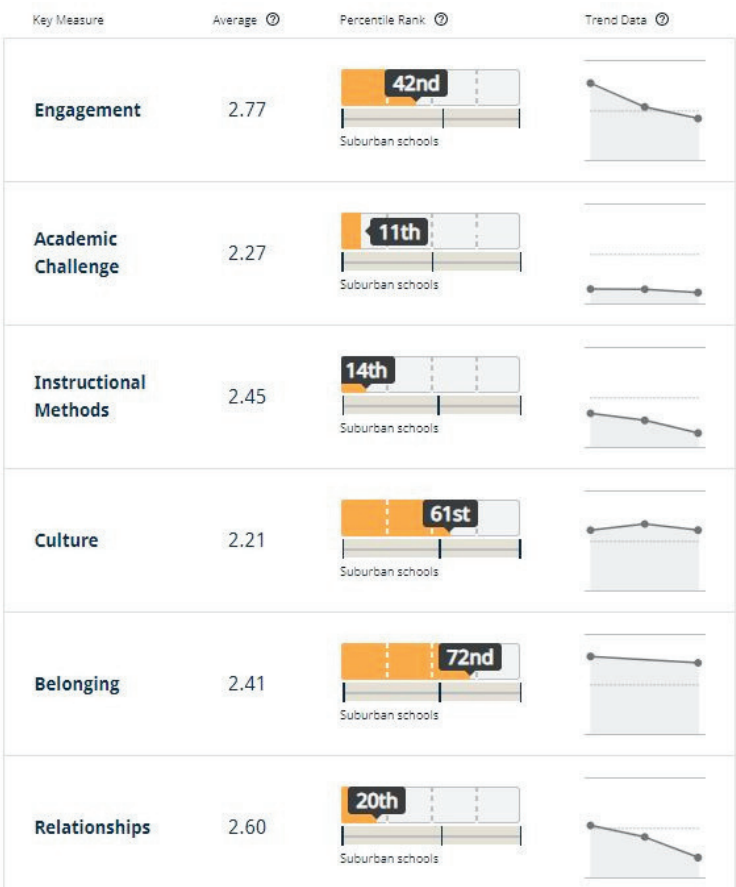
| Key Measure ⓘ | Average ⓘ | Percentile Rank ⓘ | Trend Data ⓘ |
|---|---|---|---|
| Engagement | 2.77 | 42nd Suburban schools | |
| Academic Challenge | 2.27 | 11th Suburban schools | |
| Instructional Methods | 2.45 | 14th Suburban schools | |
| Culture | 2.21 | 61st Suburban schools | |
| Belonging | 2.41 | 72nd Suburban schools | |
| Relationships | 2.60 | 20th Suburban schools | |